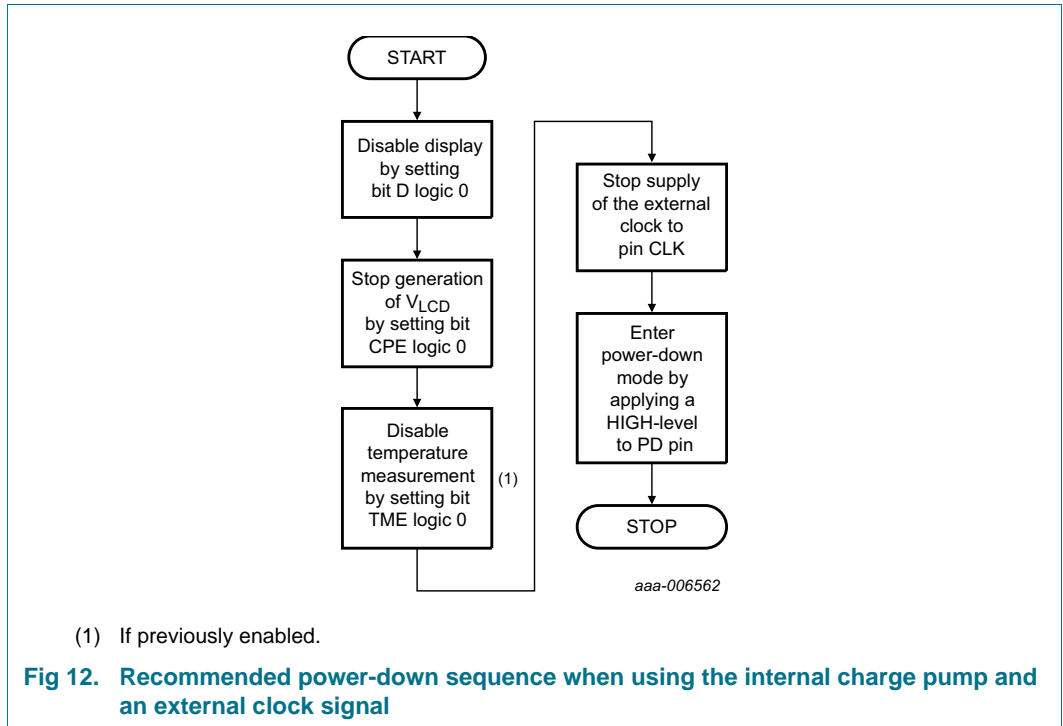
START

Disable display by setting bit D logic 0

Stop generation of $V_{LCD}$ by setting bit CPE logic 0

Disable temperature measurement by setting bit TME logic 0

(1)

Stop supply of the external clock to pin CLK

Enter power-down mode by applying a HIGH-level to PD pin

STOP

aaa-006562

(1) If previously enabled.

Fig 12. Recommended power-down sequence when using the internal charge pump and an external clock signal